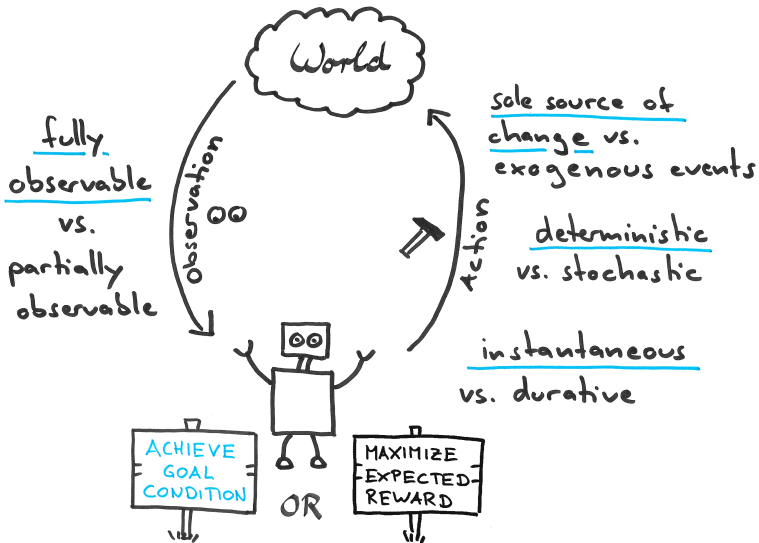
World

fully observable vs. partially observable

observation

sole source of change vs. exogenous events

action

deterministic vs. stochastic

instantaneous vs. durative

ACHIEVE GOAL CONDITION

OR

MAXIMIZE EXPECTED REWARD